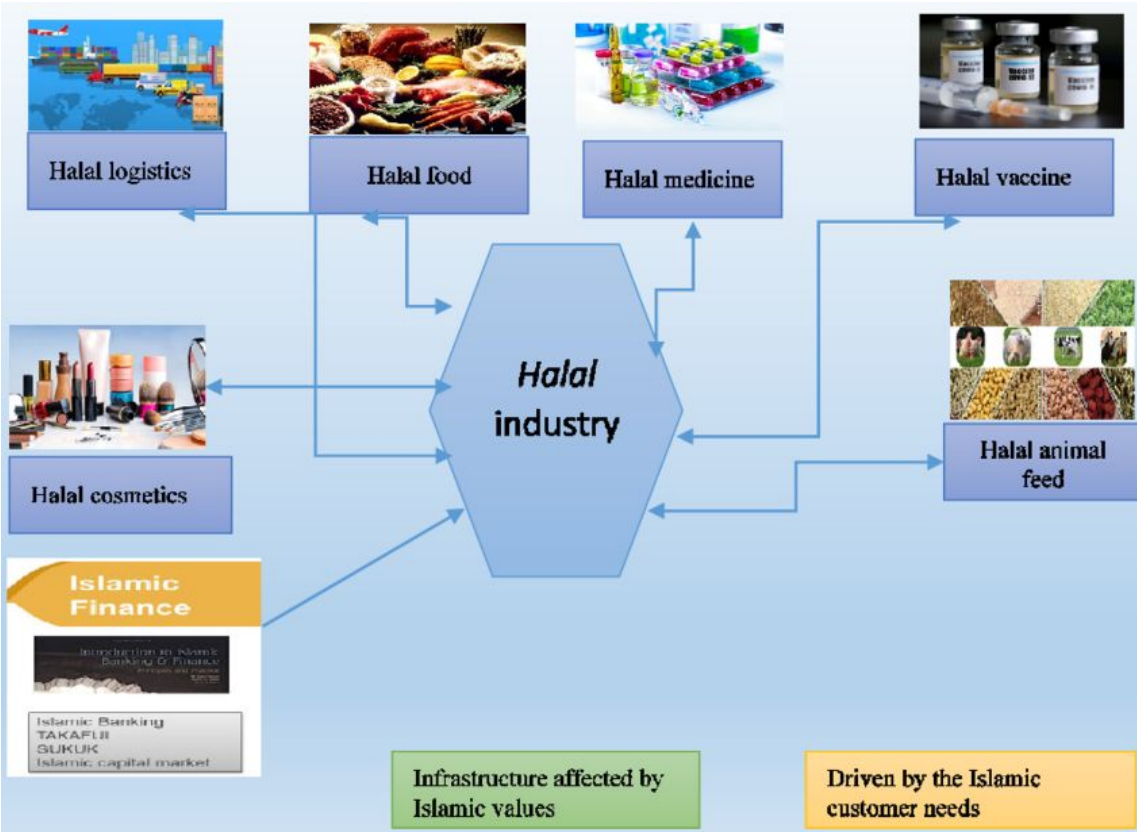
Halal logistics

Halal food

Halal medicine

Halal vaccine

*Halal* industry

Halal cosmetics

Halal animal feed

Islamic Finance

Introduction to Islamic Banking & Finance

Islamic Banking
TAKAFUl
SUKUK
Islamic capital market

Infrastructure affected by Islamic values

Driven by the Islamic customer needs